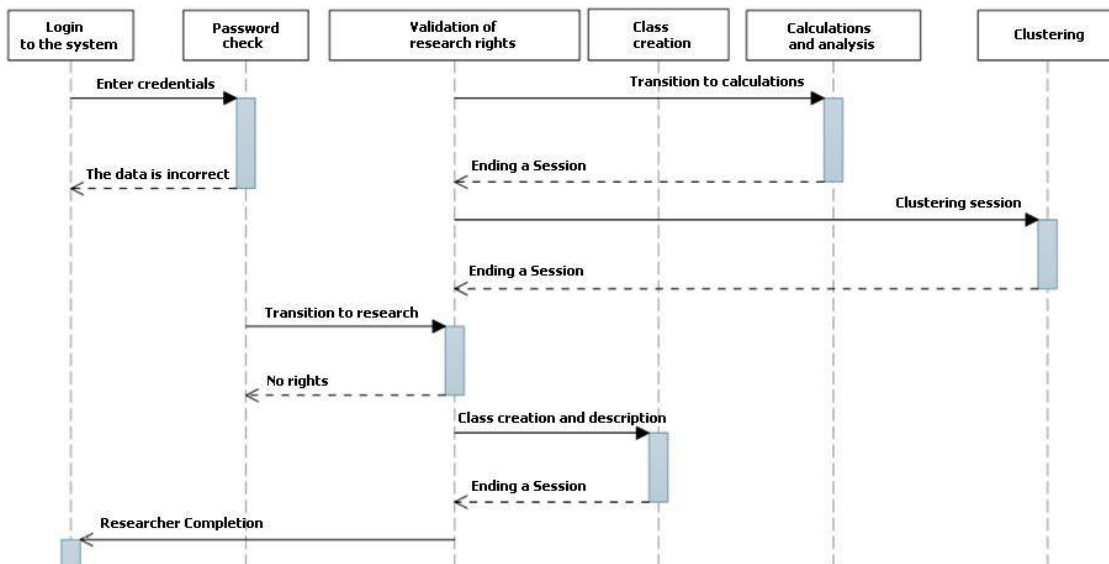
Login to the system

Password check

Validation of research rights

Class creation

Calculations and analysis

Clustering

Enter credentials

Transition to calculations

Ending a Session

The data is incorrect

Clustering session

Ending a Session

Transition to research

No rights

Class creation and description

Ending a Session

Researcher Completion